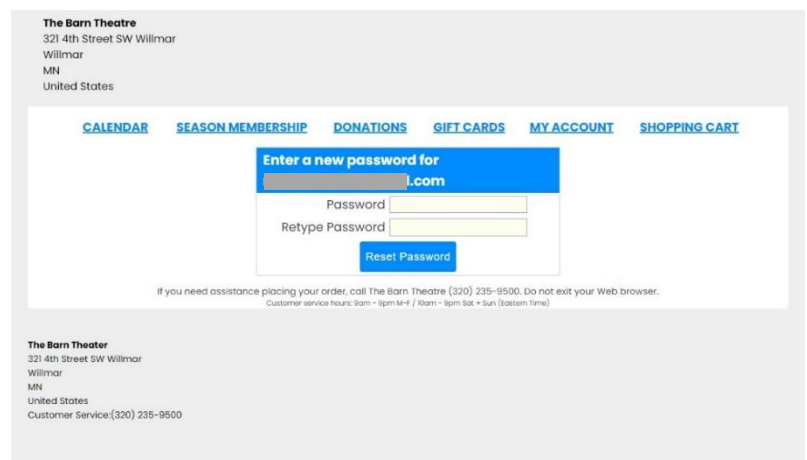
**The Barn Theatre**
321 4th Street SW Willmar
Willmar
MN
United States

CALENDAR SEASON MEMBERSHIP DONATIONS GIFT CARDS MY ACCOUNT SHOPPING CART

Enter a new password for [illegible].com

Password
Retype Password
Reset Password

If you need assistance placing your order, call The Barn Theatre (320) 235-9500. Do not exit your Web browser.
Customer service hours: 9am - 9pm M-F / 10am - 9pm Sat + Sun (Eastern Time)

**The Barn Theater**
321 4th Street SW Willmar
Willmar
MN
United States
Customer Service:(320) 235-9500